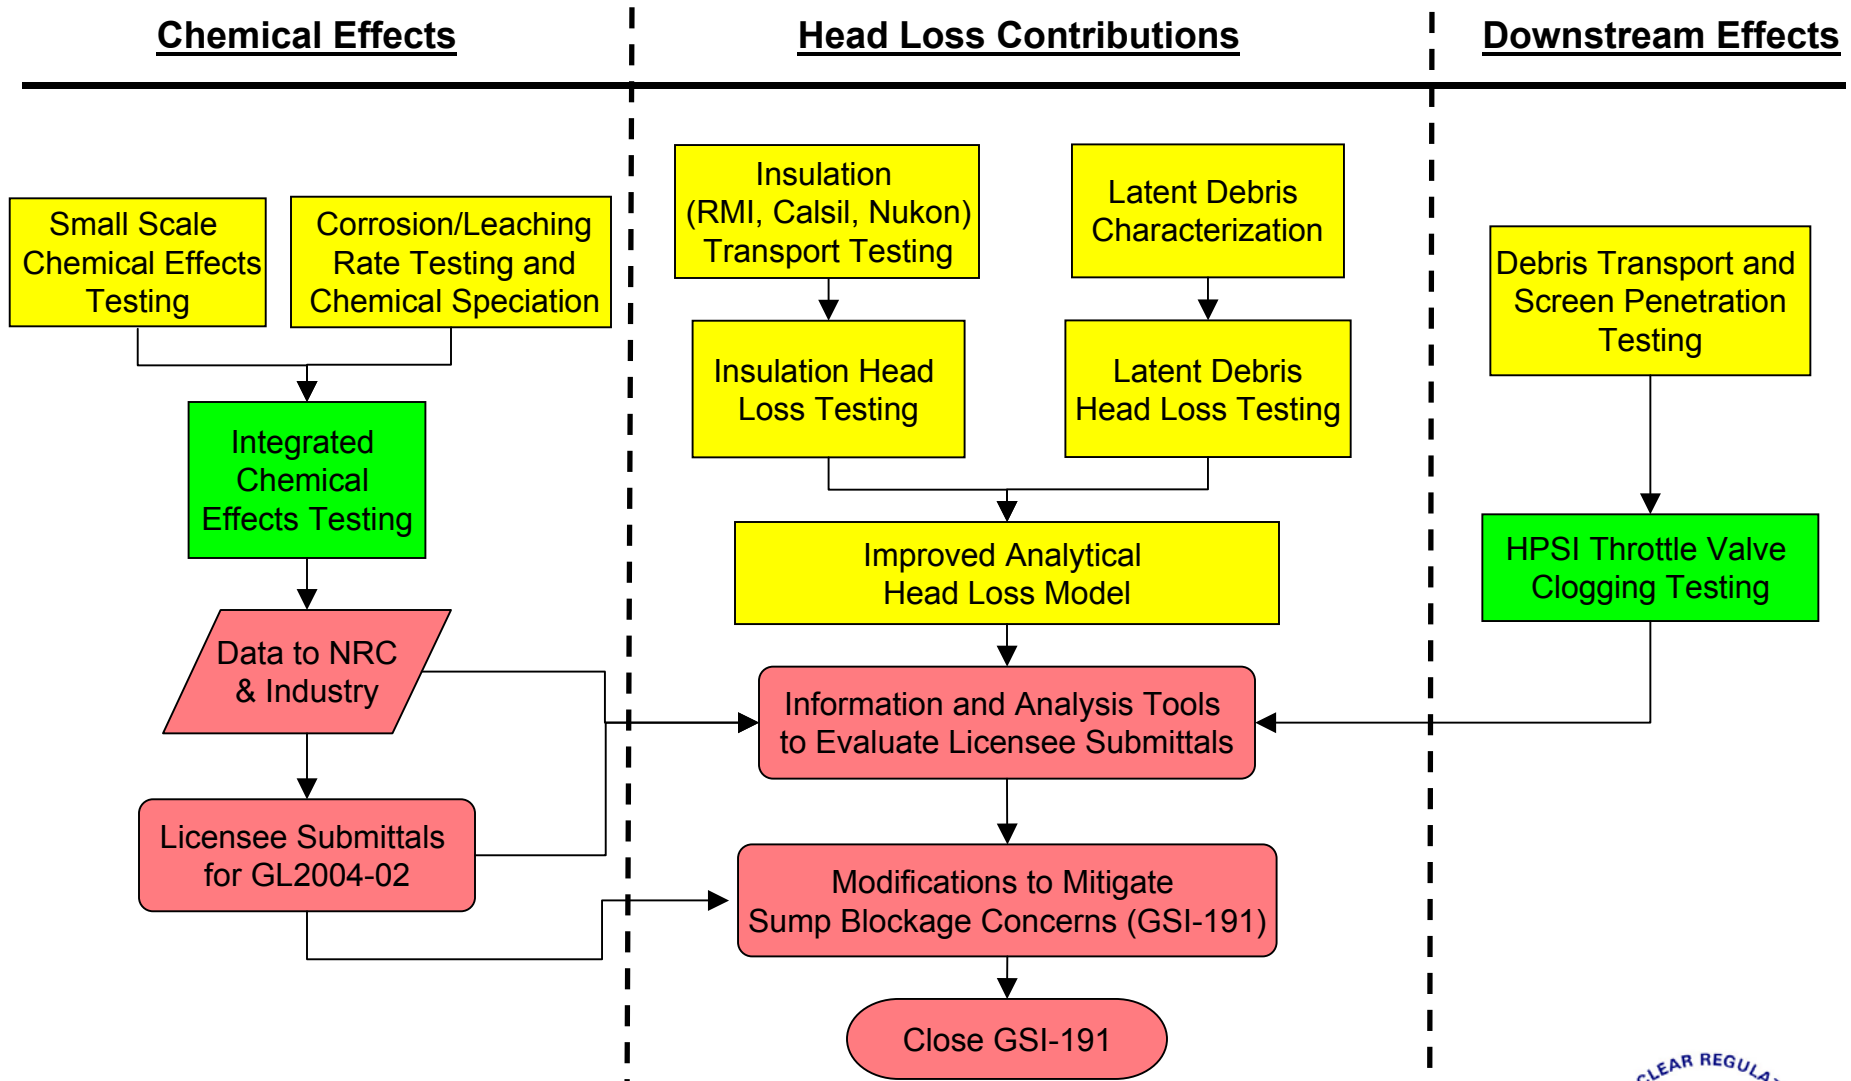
Chemical Effects

Head Loss Contributions

Downstream Effects

Small Scale Chemical Effects Testing

Corrosion/Leaching Rate Testing and Chemical Speciation

Integrated Chemical Effects Testing

Data to NRC & Industry

Licensee Submittals for GL2004-02

Insulation (RMI, Calsil, Nukon) Transport Testing

Latent Debris Characterization

Insulation Head Loss Testing

Latent Debris Head Loss Testing

Improved Analytical Head Loss Model

Information and Analysis Tools to Evaluate Licensee Submittals

Modifications to Mitigate Sump Blockage Concerns (GSI-191)

Close GSI-191

Debris Transport and Screen Penetration Testing

HPSI Throttle Valve Clogging Testing

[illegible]CLEAR REGULA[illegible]